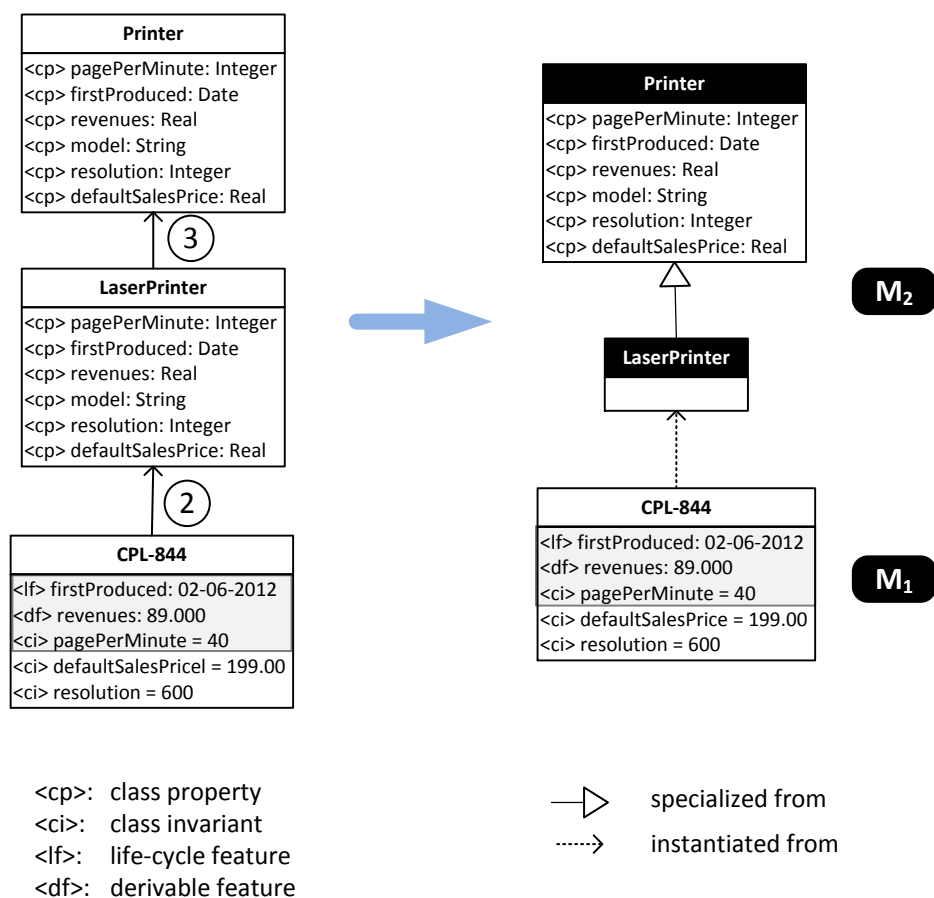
Printer
<cp> pagePerMinute: Integer
<cp> firstProduced: Date
<cp> revenues: Real
<cp> model: String
<cp> resolution: Integer
<cp> defaultSalesPrice: Real

3

LaserPrinter
<cp> pagePerMinute: Integer
<cp> firstProduced: Date
<cp> revenues: Real
<cp> model: String
<cp> resolution: Integer
<cp> defaultSalesPrice: Real

2

CPL-844
<lf> firstProduced: 02-06-2012
<df> revenues: 89.000
<ci> pagePerMinute = 40
<ci> defaultSalesPricel = 199.00
<ci> resolution = 600

Printer
<cp> pagePerMinute: Integer
<cp> firstProduced: Date
<cp> revenues: Real
<cp> model: String
<cp> resolution: Integer
<cp> defaultSalesPrice: Real

$M_2$

LaserPrinter

CPL-844
<lf> firstProduced: 02-06-2012
<df> revenues: 89.000
<ci> pagePerMinute = 40
<ci> defaultSalesPrice = 199.00
<ci> resolution = 600

$M_1$

<cp>: class property
<ci>: class invariant
<lf>: life-cycle feature
<df>: derivable feature

specialized from
instantiated from